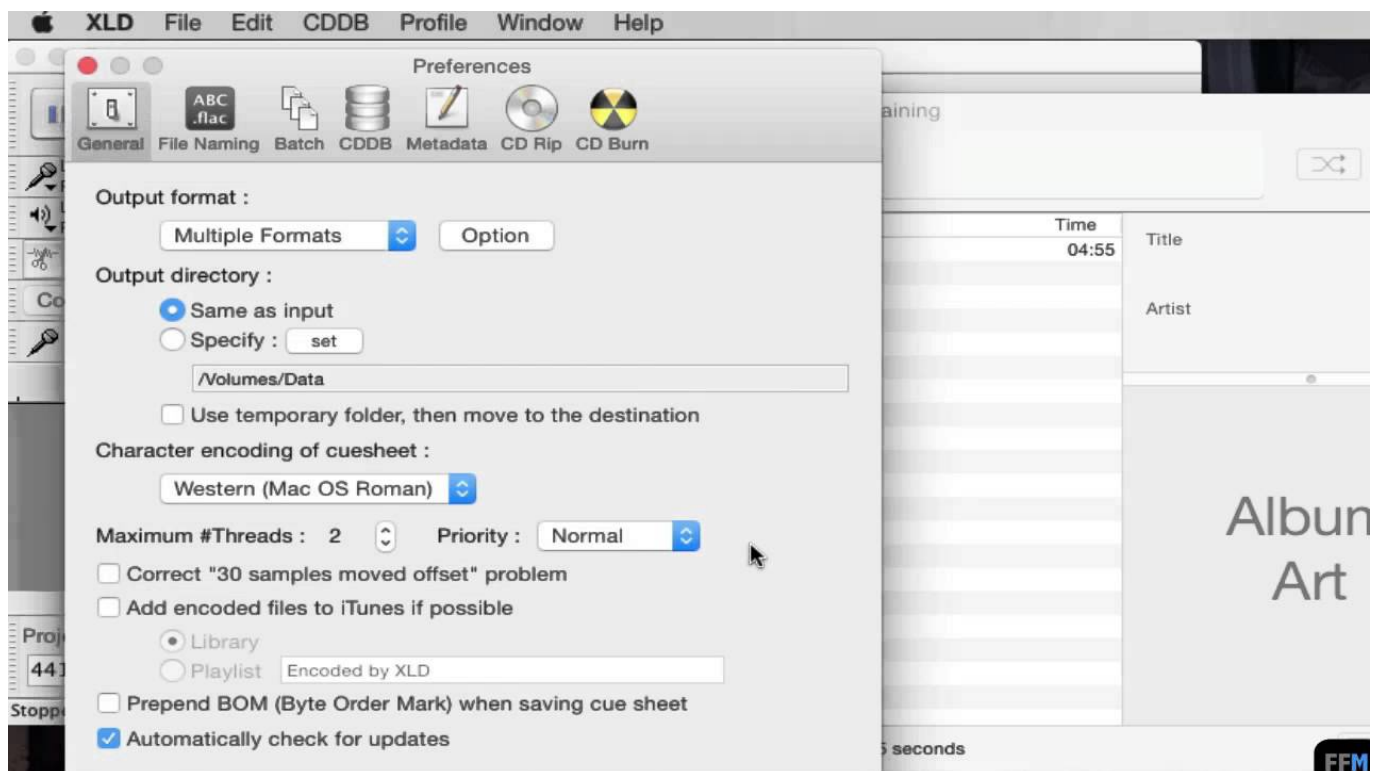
XLD File Edit CDDB Profile Window Help

Preferences

ABC .flac

General File Naming Batch CDDB Metadata CD Rip CD Burn

aining

Output format :

Multiple Formats Option

Output directory :

Same as input

Specify : set

/Volumes/Data

Use temporary folder, then move to the destination

Character encoding of cuesheet :

Western (Mac OS Roman)

Maximum #Threads : 2 Priority : Normal

Correct "30 samples moved offset" problem

Add encoded files to iTunes if possible

Library

Playlist Encoded by XLD

Prepend BOM (Byte Order Mark) when saving cue sheet

Automatically check for updates

Time
04:55

Title

Artist

Albun
Art

Co

Proj

441

Stopp

5 seconds

FFM